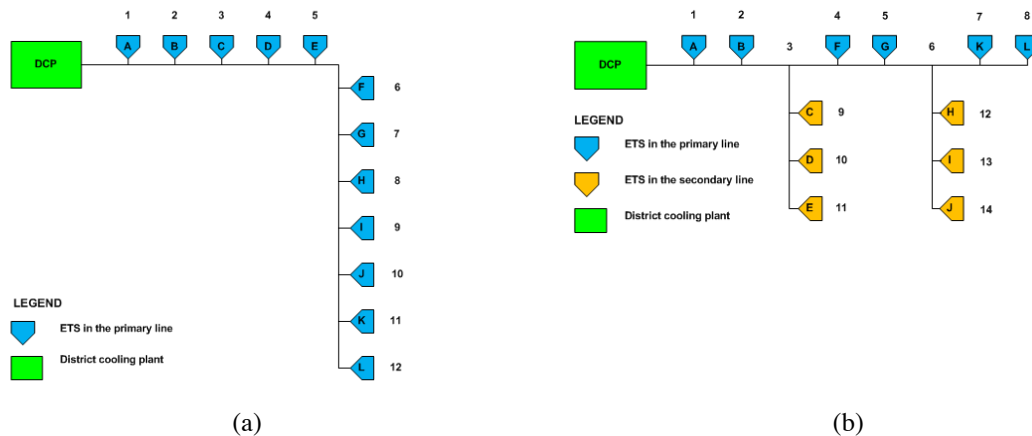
1 2 3 4 5

DCP

A B C D E

F 6

G 7

H 8

I 9

J 10

K 11

L 12

LEGEND

ETS in the primary line

District cooling plant

(a)

1 2 4 5 7 8

DCP

A B 3 F G 6 K L

C 9

D 10

E 11

H 12

I 13

J 14

LEGEND

ETS in the primary line

ETS in the secondary line

District cooling plant

(b)